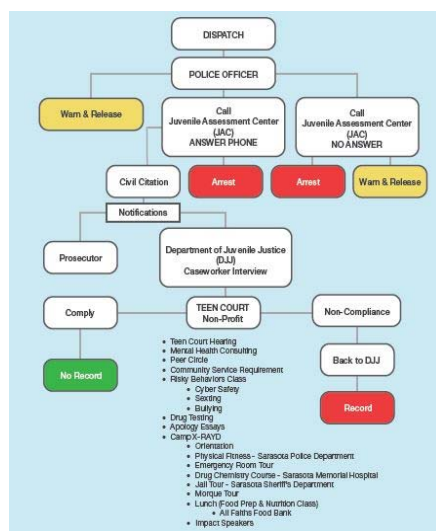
DISPATCH

POLICE OFFICER

Warn & Release

Call
Juvenile Assessment Center
(JAC)
ANSWER PHONE

Call
Juvenile Assessment Center
(JAC)
NO ANSWER

Civil Citation

Arrest

Arrest

Warn & Release

Notifications

Prosecutor

Department of Juvenile Justice
(DJJ)
Caseworker Interview

Comply

TEEN COURT
Non-Profit

Non-Compliance

No Record

Back to DJJ

Record

- Teen Court Hearing
- Mental Health Consulting
- Peer Circle
- Community Service Requirement
- Risky Behaviors Class
  - Cyber Safety
  - Sexting
  - Bullying
- Drug Testing
- Apology Essays
- Camp X-RAYD
  - Orientation
  - Physical Fitness - Sarasota Police Department
  - Emergency Room Tour
  - Drug Chemistry Course - Sarasota Memorial Hospital
  - Jail Tour - Sarasota Sheriff's Department
  - Morgue Tour
  - Lunch (Food Prep & Nutrition Class)
    - All Faiths Food Bank
  - Impact Speakers